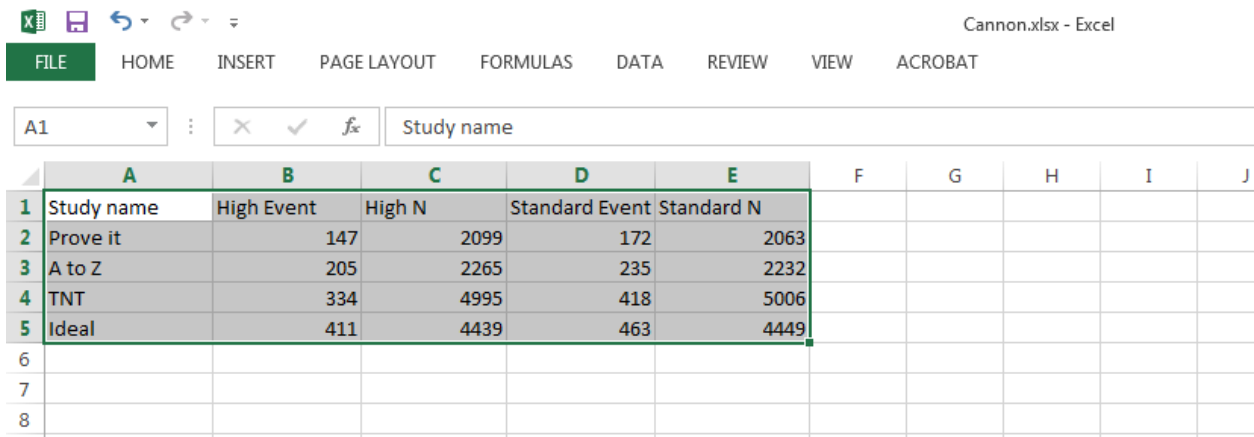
Cannon.xlsx - Excel

FILE HOME INSERT PAGE LAYOUT FORMULAS DATA REVIEW VIEW ACROBAT

A1 $f_x$ Study name

| | A | B | C | D | E | F | G | H | I | J |
|---|---|---|---|---|---|---|---|---|---|---|
| 1 | Study name | High Event | High N | Standard Event | Standard N | | | | | |
| 2 | Prove it | 147 | 2099 | 172 | 2063 | | | | | |
| 3 | A to Z | 205 | 2265 | 235 | 2232 | | | | | |
| 4 | TNT | 334 | 4995 | 418 | 5006 | | | | | |
| 5 | Ideal | 411 | 4439 | 463 | 4449 | | | | | |
| 6 | | | | | | | | | | |
| 7 | | | | | | | | | | |
| 8 | | | | | | | | | | |